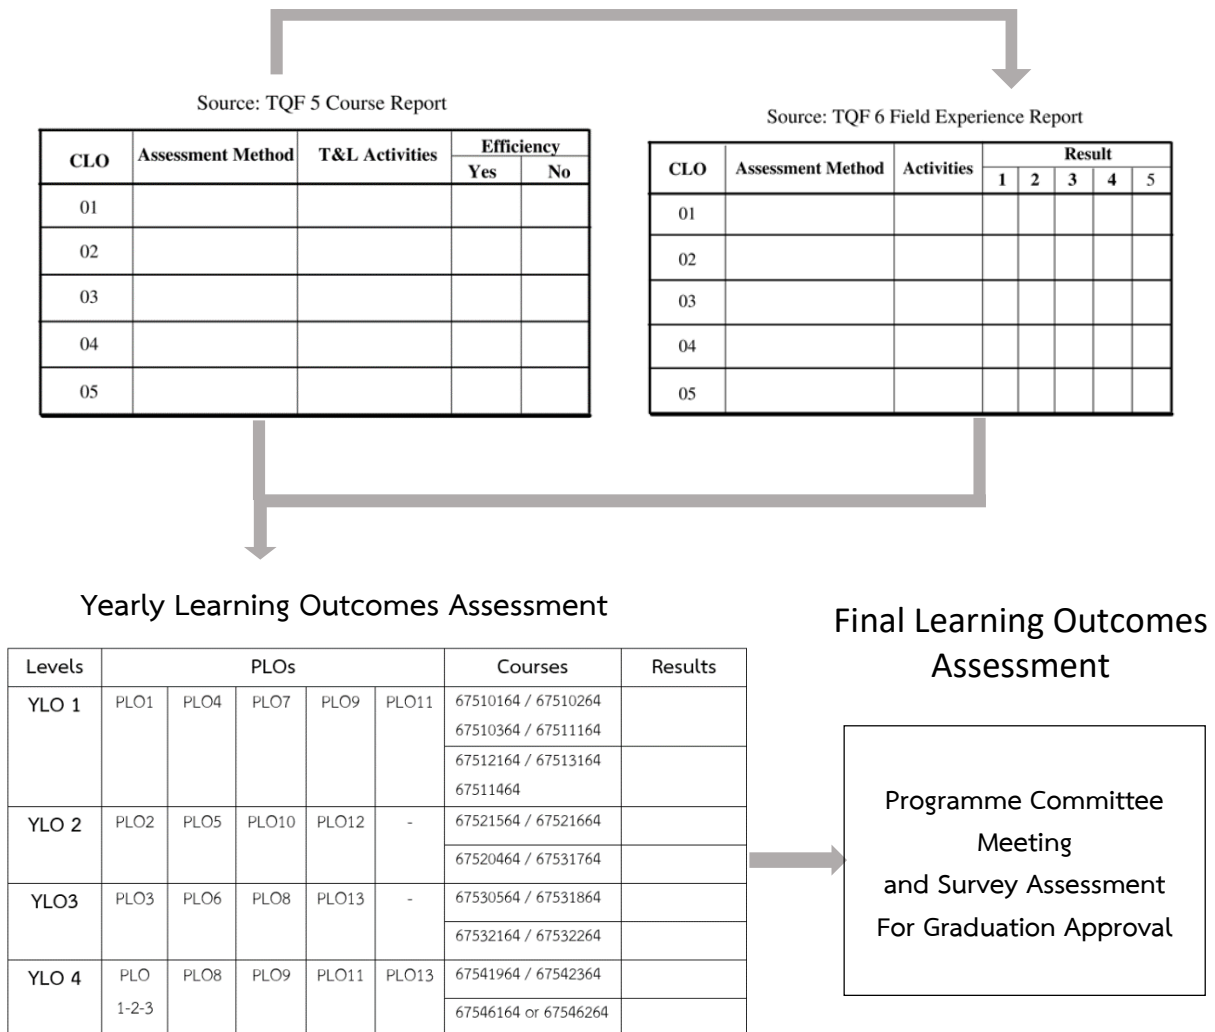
Source: TQF 5 Course Report

| CLO | Assessment Method | T&L Activities | Efficiency Yes | Efficiency No |
|---|---|---|---|---|
| 01 | | | | |
| 02 | | | | |
| 03 | | | | |
| 04 | | | | |
| 05 | | | | |

Source: TQF 6 Field Experience Report

| CLO | Assessment Method | Activities | Result 1 | 2 | 3 | 4 | 5 |
|---|---|---|---|---|---|---|---|
| 01 | | | | | | | |
| 02 | | | | | | | |
| 03 | | | | | | | |
| 04 | | | | | | | |
| 05 | | | | | | | |

Yearly Learning Outcomes Assessment

| Levels | PLOs | | | | | Courses | Results |
|---|---|---|---|---|---|---|---|
| YLO 1 | PLO1 | PLO4 | PLO7 | PLO9 | PLO11 | 67510164 / 67510264 67510364 / 67511164 | |
| | | | | | | 67512164 / 67513164 67511464 | |
| YLO 2 | PLO2 | PLO5 | PLO10 | PLO12 | - | 67521564 / 67521664 | |
| | | | | | | 67520464 / 67531764 | |
| YLO3 | PLO3 | PLO6 | PLO8 | PLO13 | - | 67530564 / 67531864 | |
| | | | | | | 67532164 / 67532264 | |
| YLO 4 | PLO 1-2-3 | PLO8 | PLO9 | PLO11 | PLO13 | 67541964 / 67542364 | |
| | | | | | | 67546164 or 67546264 | |

Final Learning Outcomes Assessment

Programme Committee Meeting and Survey Assessment For Graduation Approval